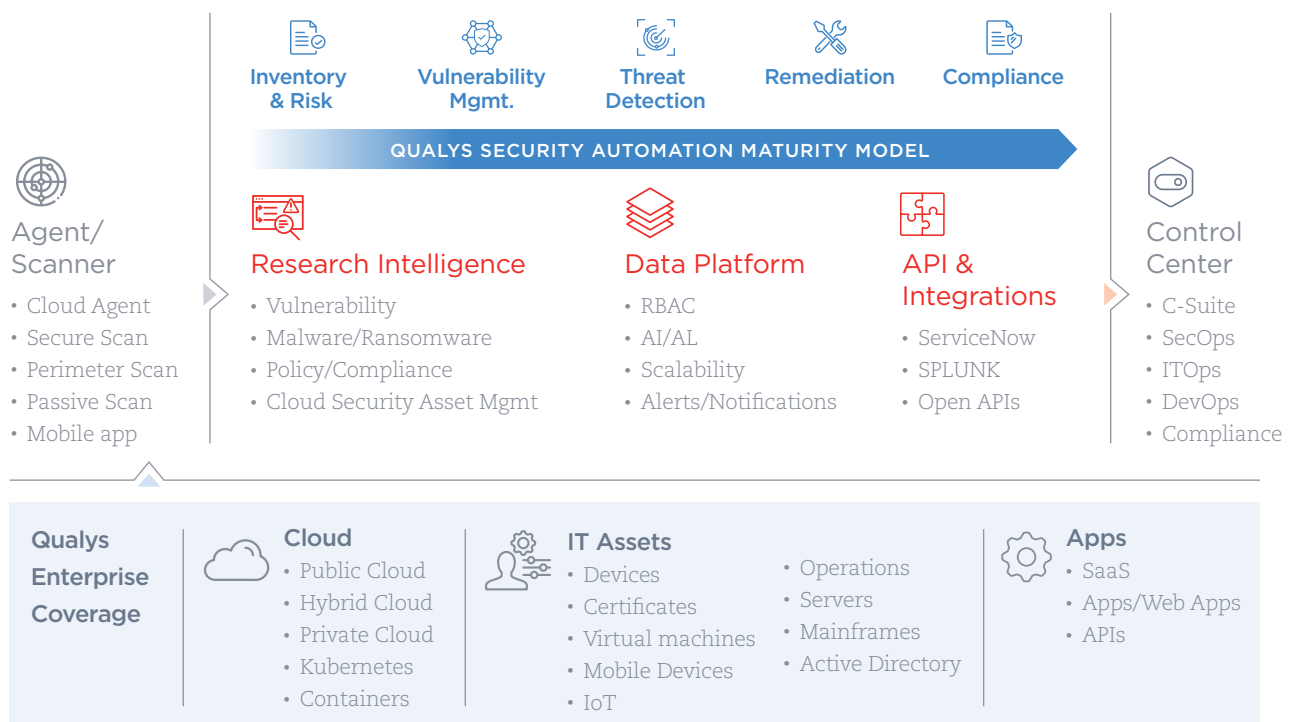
Agent/
Scanner

• Cloud Agent
• Secure Scan
• Perimeter Scan
• Passive Scan
• Mobile app

Inventory & Risk

Vulnerability Mgmt.

Threat Detection

Remediation

Compliance

QUALYS SECURITY AUTOMATION MATURITY MODEL

Research Intelligence

• Vulnerability
• Malware/Ransomware
• Policy/Compliance
• Cloud Security Asset Mgmt

Data Platform

• RBAC
• AI/AL
• Scalability
• Alerts/Notifications

API & Integrations

• ServiceNow
• SPLUNK
• Open APIs

Control Center

• C-Suite
• SecOps
• ITOps
• DevOps
• Compliance

Qualys Enterprise Coverage

Cloud

• Public Cloud
• Hybrid Cloud
• Private Cloud
• Kubernetes
• Containers

IT Assets

• Devices
• Certificates
• Virtual machines
• Mobile Devices
• IoT

• Operations
• Servers
• Mainframes
• Active Directory

Apps

• SaaS
• Apps/Web Apps
• APIs